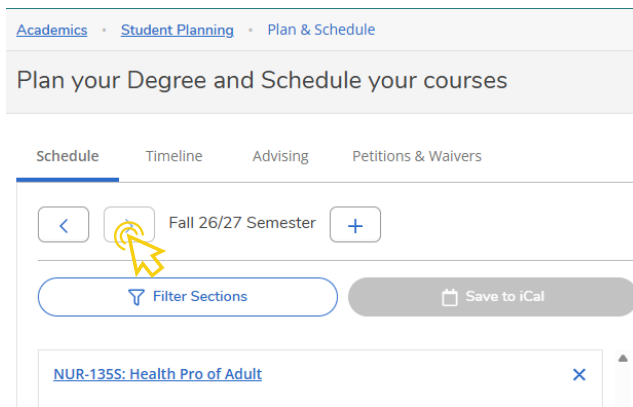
Academics • Student Planning • Plan & Schedule

Plan your Degree and Schedule your courses

Schedule Timeline Advising Petitions & Waivers

< Fall 26/27 Semester +

Filter Sections Save to iCal

NUR-135S: Health Pro of Adult ×